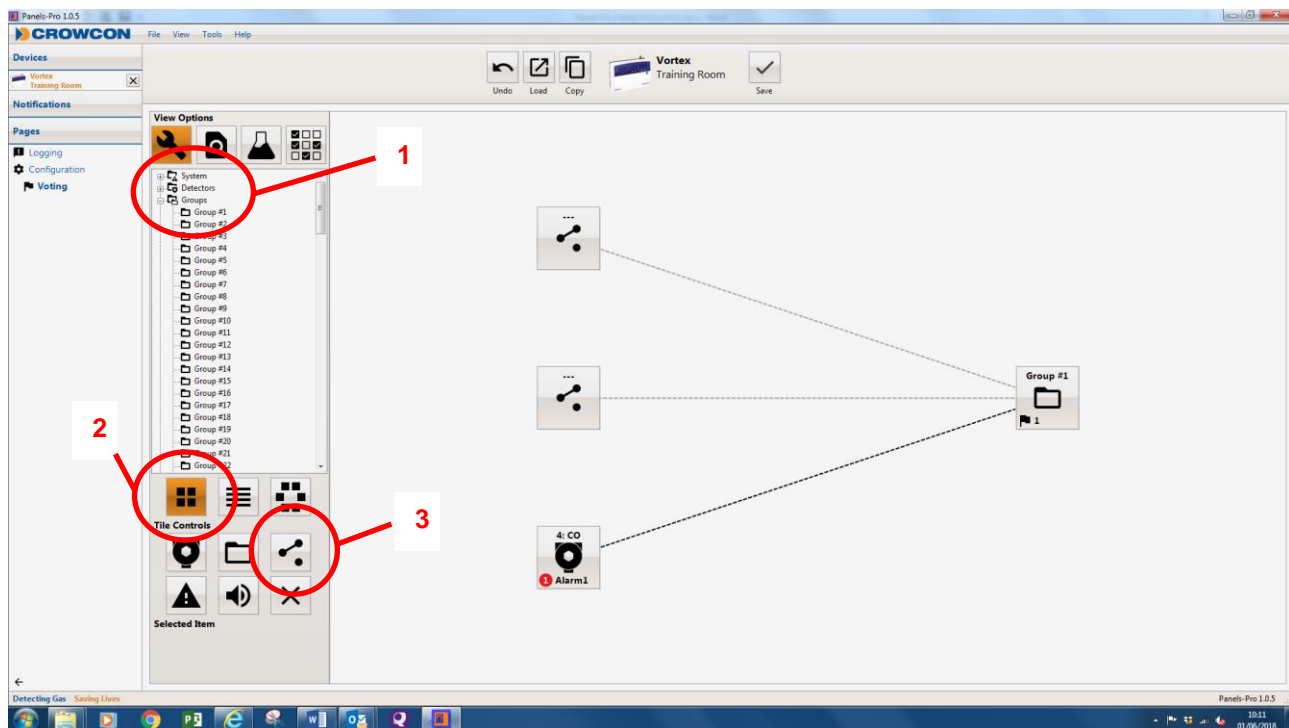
Panels-Pro 1.0.5

CROWCON File View Tools Help

Devices

Vortex
Training Room

Notifications

Pages

Logging
Configuration
Voting

Undo Load Copy

Vortex
Training Room

Save

View Options

System
Detectors
Groups
Group #1
Group #2
Group #3
Group #4
Group #5
Group #6
Group #7
Group #8
Group #9
Group #10
Group #11
Group #12
Group #13
Group #14
Group #15
Group #16
Group #17
Group #18
Group #19
Group #20
Group #21
Group #22

Tile Controls

Selected Item

1

2

3

---

---

4: CO
1 Alarm1

Group #1
1

Detecting Gas Saving Lives

Panels-Pro 1.0.5

10:11
01/06/2018